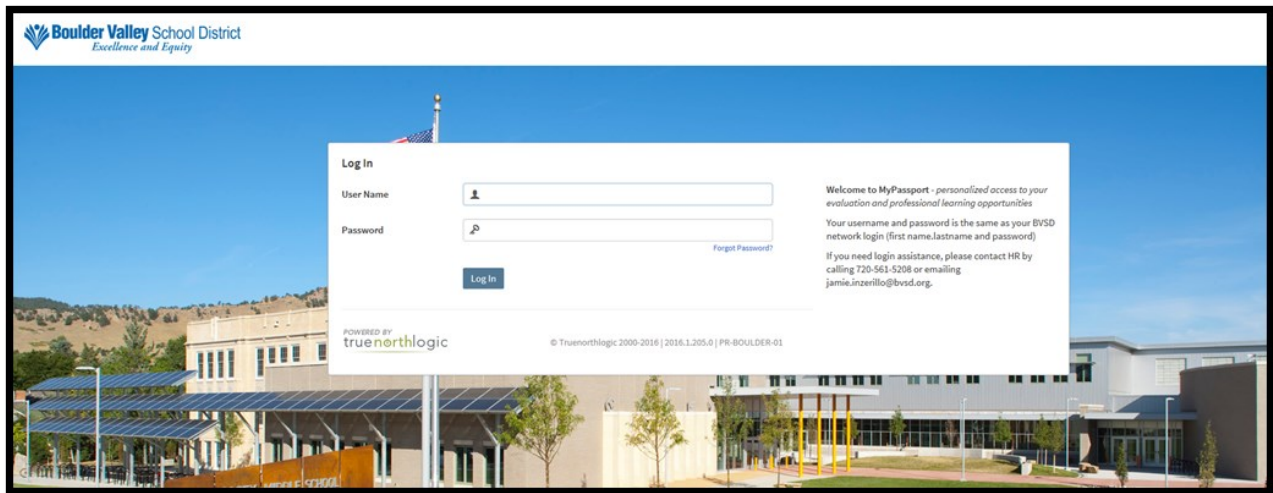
Boulder Valley School District
Excellence and Equity

Log In

User Name

Password

Forgot Password?

Log In

Welcome to MyPassport - personalized access to your evaluation and professional learning opportunities

Your username and password is the same as your BVSD network login (first name.lastname and password)

If you need login assistance, please contact HR by calling 720-561-5208 or emailing jamie.inzerillo@bvsd.org.

POWERED BY
truenorthlogic

© Truenorthlogic 2000-2016 | 2016.1.205.0 | PR-BOULDER-01

MIDDLE SCHOOL